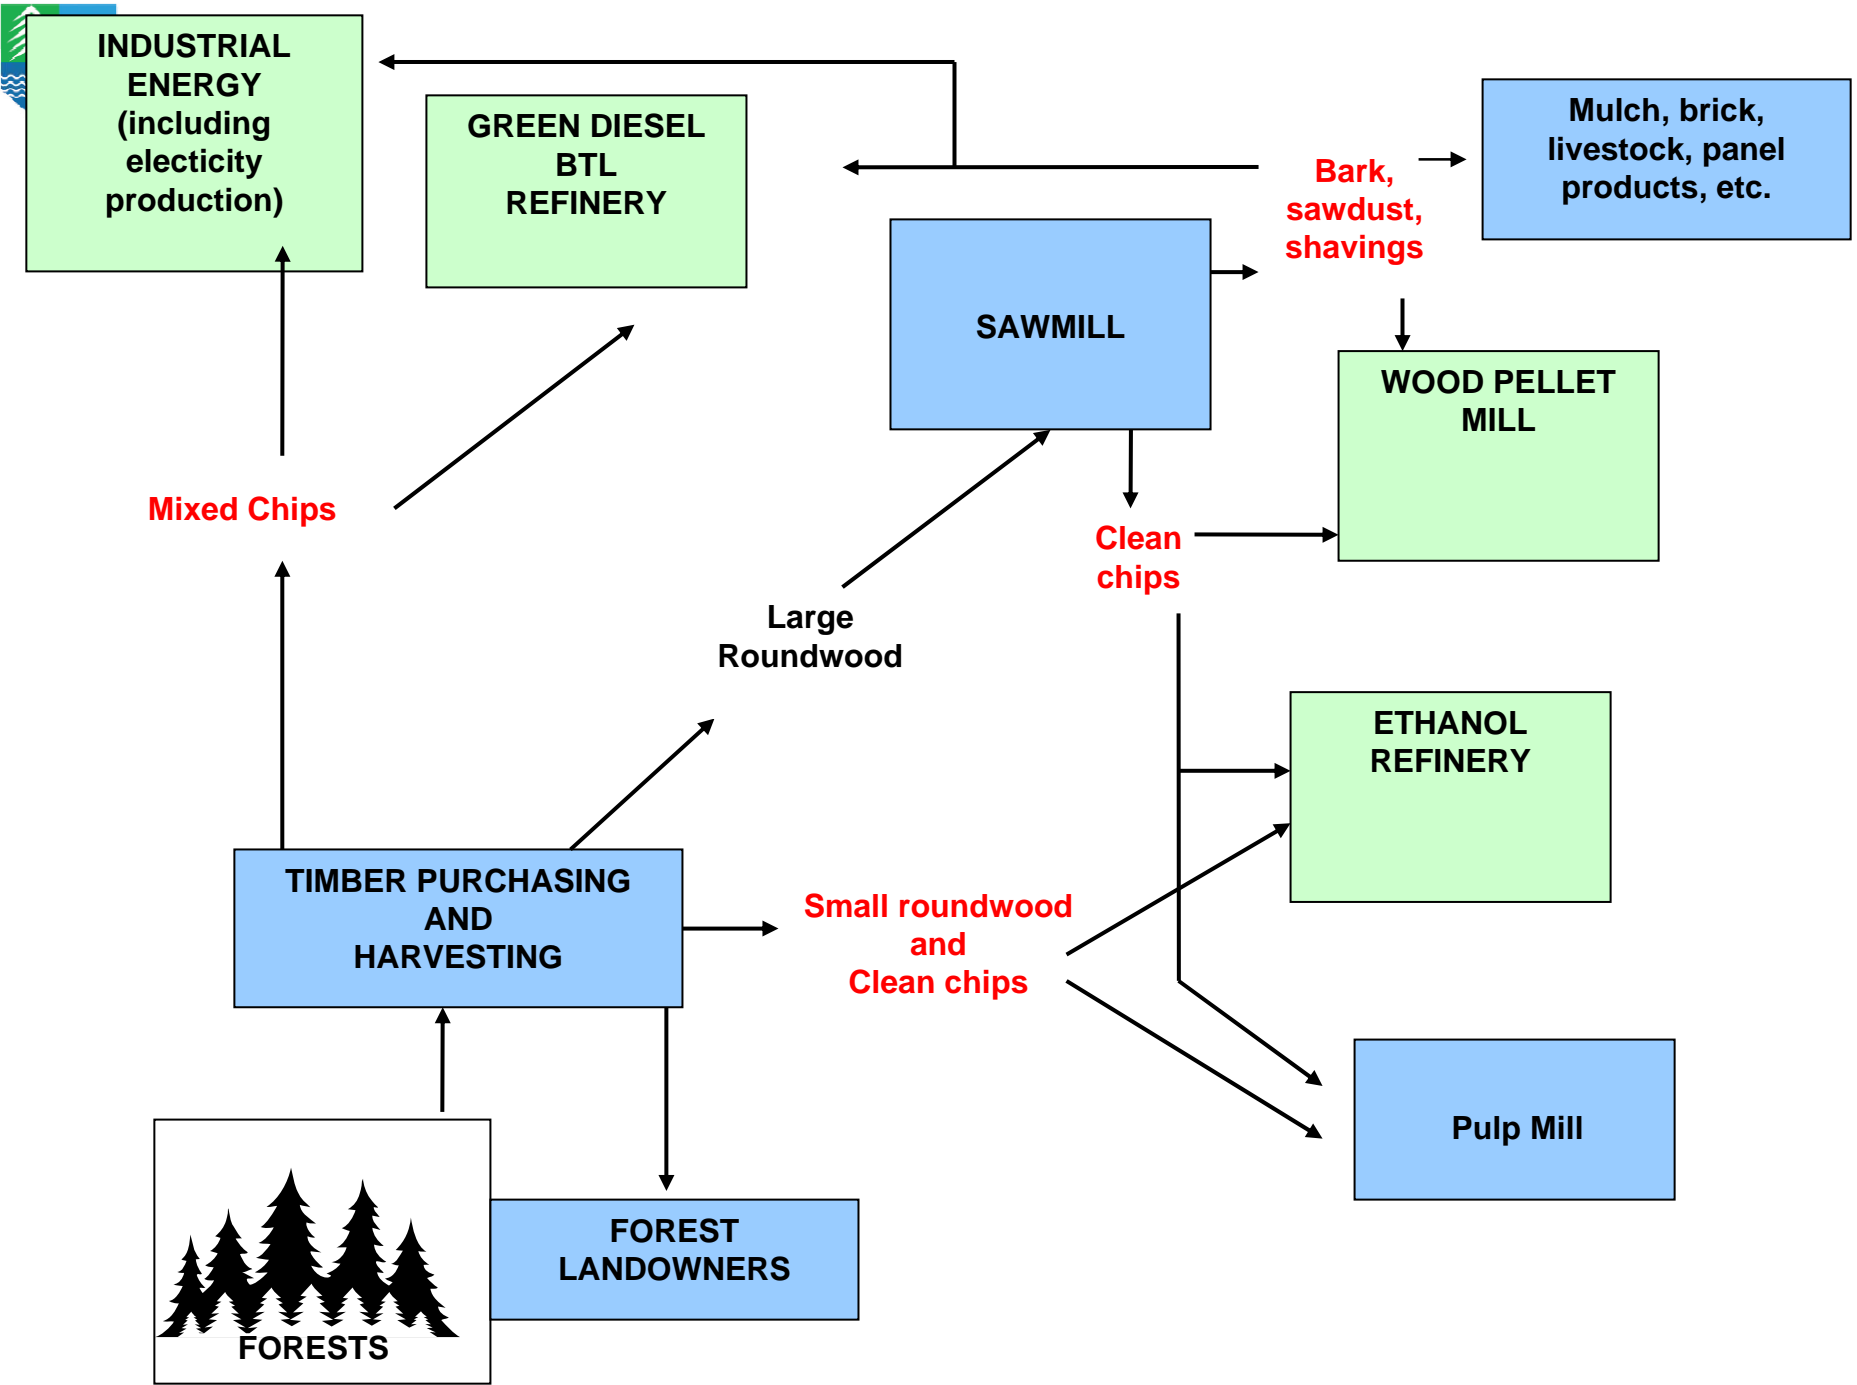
INDUSTRIAL ENERGY (including electicity production)

GREEN DIESEL BTL REFINERY

Bark, sawdust, shavings

Mulch, brick, livestock, panel products, etc.

SAWMILL

WOOD PELLET MILL

Mixed Chips

Clean chips

Large Roundwood

ETHANOL REFINERY

TIMBER PURCHASING AND HARVESTING

Small roundwood and Clean chips

Pulp Mill

FORESTS

FOREST LANDOWNERS